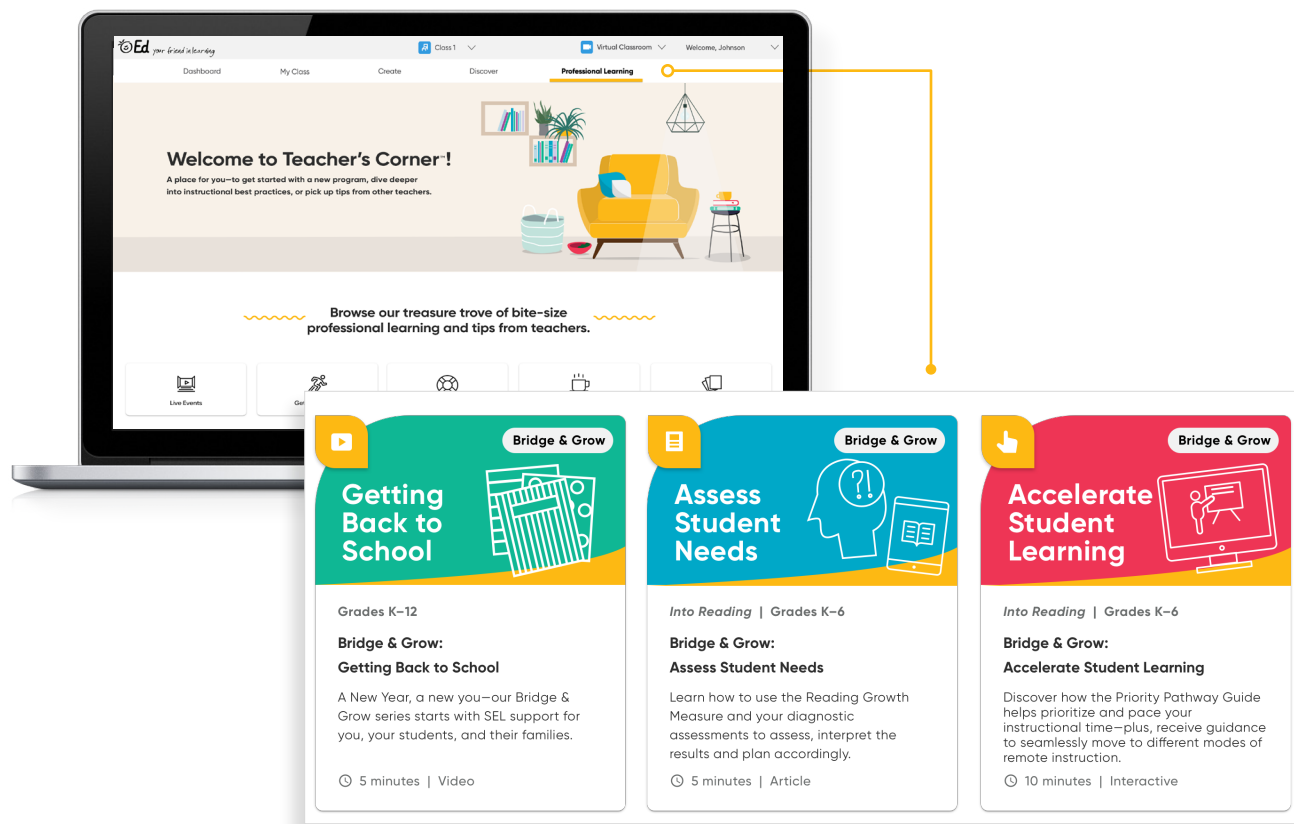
Ed your friend in learning

Class 1

Virtual Classroom

Welcome, Johnson

Dashboard

My Class

Create

Discover

Professional Learning

Welcome to Teacher's Corner™!

A place for you—to get started with a new program, dive deeper into instructional best practices, or pick up tips from other teachers.

Browse our treasure trove of bite-size professional learning and tips from teachers.

Live Events

Ge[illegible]

Bridge & Grow

Getting Back to School

Grades K–12

Bridge & Grow: Getting Back to School

A New Year, a new you—our Bridge & Grow series starts with SEL support for you, your students, and their families.

5 minutes | Video

Bridge & Grow

Assess Student Needs

Into Reading | Grades K–6

Bridge & Grow: Assess Student Needs

Learn how to use the Reading Growth Measure and your diagnostic assessments to assess, interpret the results and plan accordingly.

5 minutes | Article

Bridge & Grow

Accelerate Student Learning

Into Reading | Grades K–6

Bridge & Grow: Accelerate Student Learning

Discover how the Priority Pathway Guide helps prioritize and pace your instructional time—plus, receive guidance to seamlessly move to different modes of remote instruction.

10 minutes | Interactive